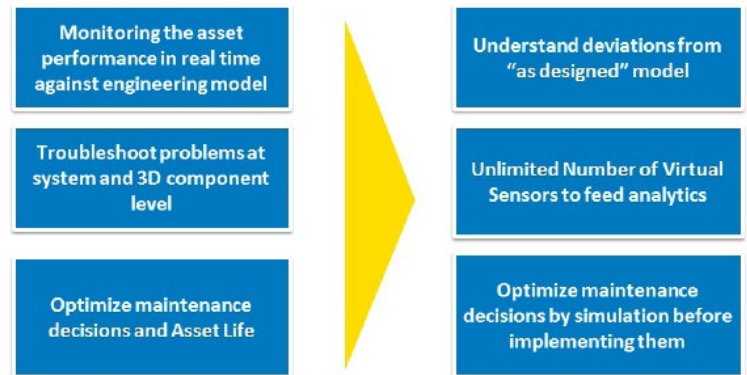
Monitoring the asset performance in real time against engineering model

Troubleshoot problems at system and 3D component level

Optimize maintenance decisions and Asset Life

Understand deviations from "as designed" model

Unlimited Number of Virtual Sensors to feed analytics

Optimize maintenance decisions by simulation before implementing them